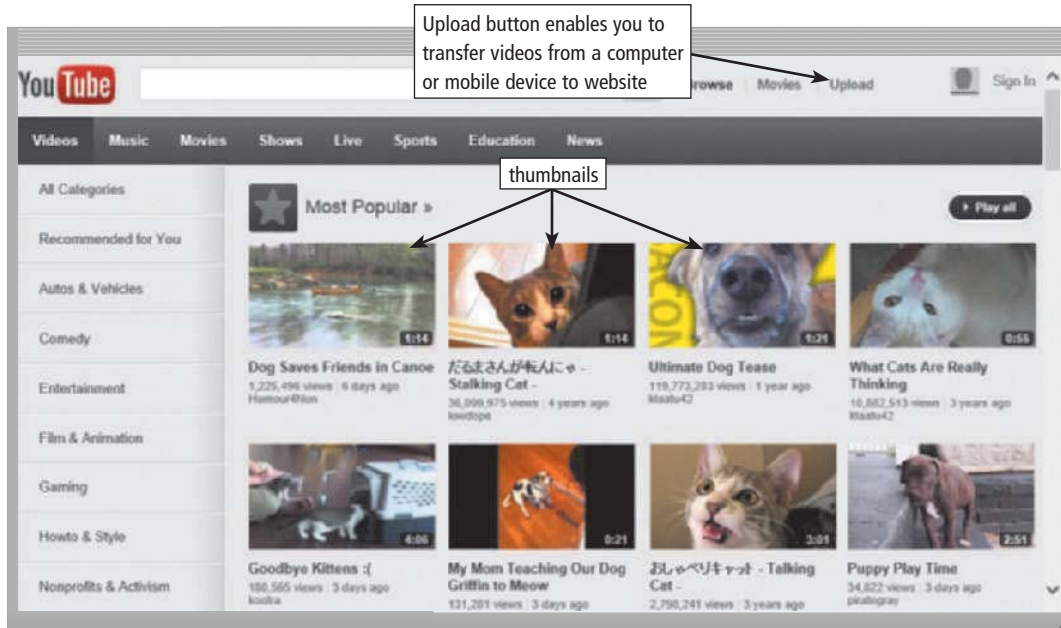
Upload button enables you to transfer videos from a computer or mobile device to website

You Tube

Browse | Movies | Upload

Sign In

Videos Music Movies Shows Live Sports Education News

All Categories

Recommended for You

Autos & Vehicles

Comedy

Entertainment

Film & Animation

Gaming

Howto & Style

Nonprofits & Activism

thumbnails

Most Popular »

▸ Play all

1:14
Dog Saves Friends in Canoe
1,225,496 views | 6 days ago
Humour4Non

1:14
だるまさんが転んにゃ - Stalking Cat -
36,099,975 views | 4 years ago
lowdope

1:21
Ultimate Dog Tease
119,773,283 views | 1 year ago
Misafu42

0:55
What Cats Are Really Thinking
10,882,513 views | 3 years ago
Misafu42

4:06
Goodbye Kittens :(
180,565 views | 3 days ago
koolra

0:21
My Mom Teaching Our Dog Griffin to Meow
131,281 views | 3 days ago

3:01
おしゃべりキャット - Talking Cat -
2,798,241 views | 3 years ago

2:51
Puppy Play Time
34,822 views | 3 days ago
pitallogray